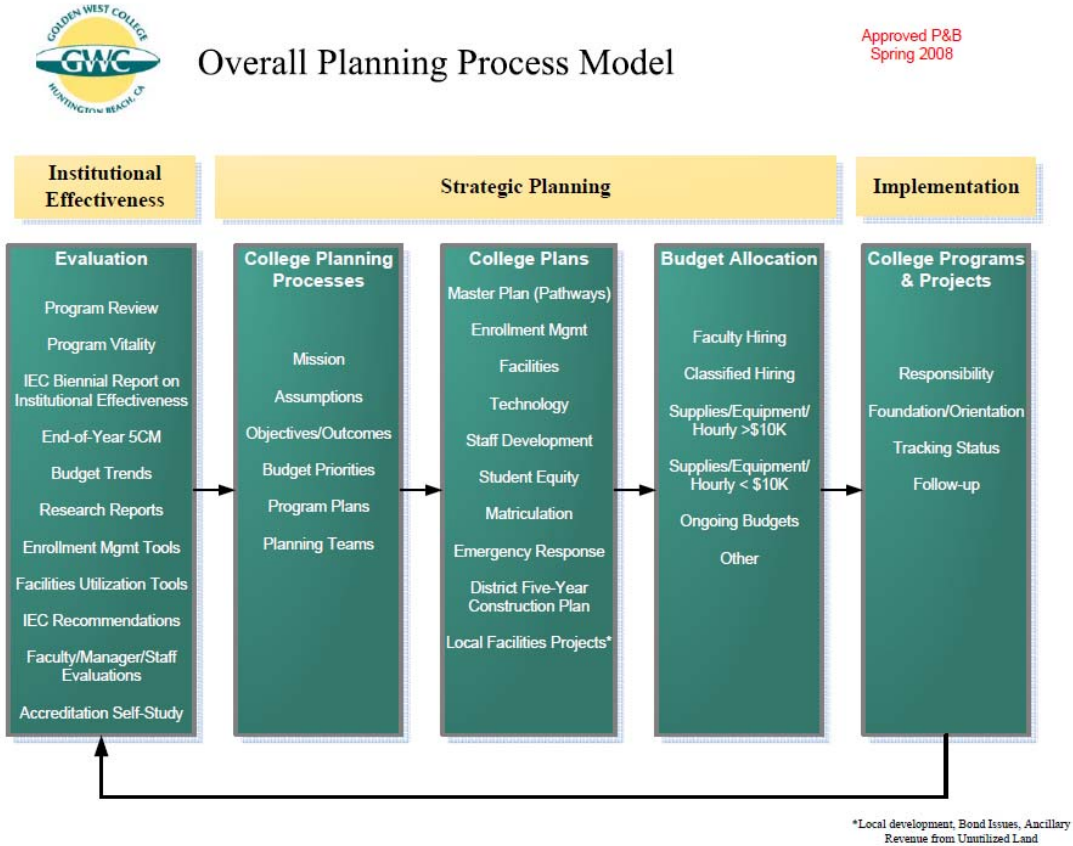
GOLDEN WEST COLLEGE
GWC
HUNTINGTON BEACH, CA

Overall Planning Process Model

Approved P&B
Spring 2008

Institutional Effectiveness

Strategic Planning

Implementation

Evaluation

Program Review

Program Vitality

IEC Biennial Report on Institutional Effectiveness

End-of-Year 5CM

Budget Trends

Research Reports

Enrollment Mgmt Tools

Facilities Utilization Tools

IEC Recommendations

Faculty/Manager/Staff Evaluations

Accreditation Self-Study

College Planning Processes

Mission

Assumptions

Objectives/Outcomes

Budget Priorities

Program Plans

Planning Teams

College Plans

Master Plan (Pathways)

Enrollment Mgmt

Facilities

Technology

Staff Development

Student Equity

Matriculation

Emergency Response

District Five-Year Construction Plan

Local Facilities Projects*

Budget Allocation

Faculty Hiring

Classified Hiring

Supplies/Equipment/ Hourly >$10K

Supplies/Equipment/ Hourly < $10K

Ongoing Budgets

Other

College Programs & Projects

Responsibility

Foundation/Orientation

Tracking Status

Follow-up

*Local development, Bond Issues, Ancillary Revenue from Unutilized Land